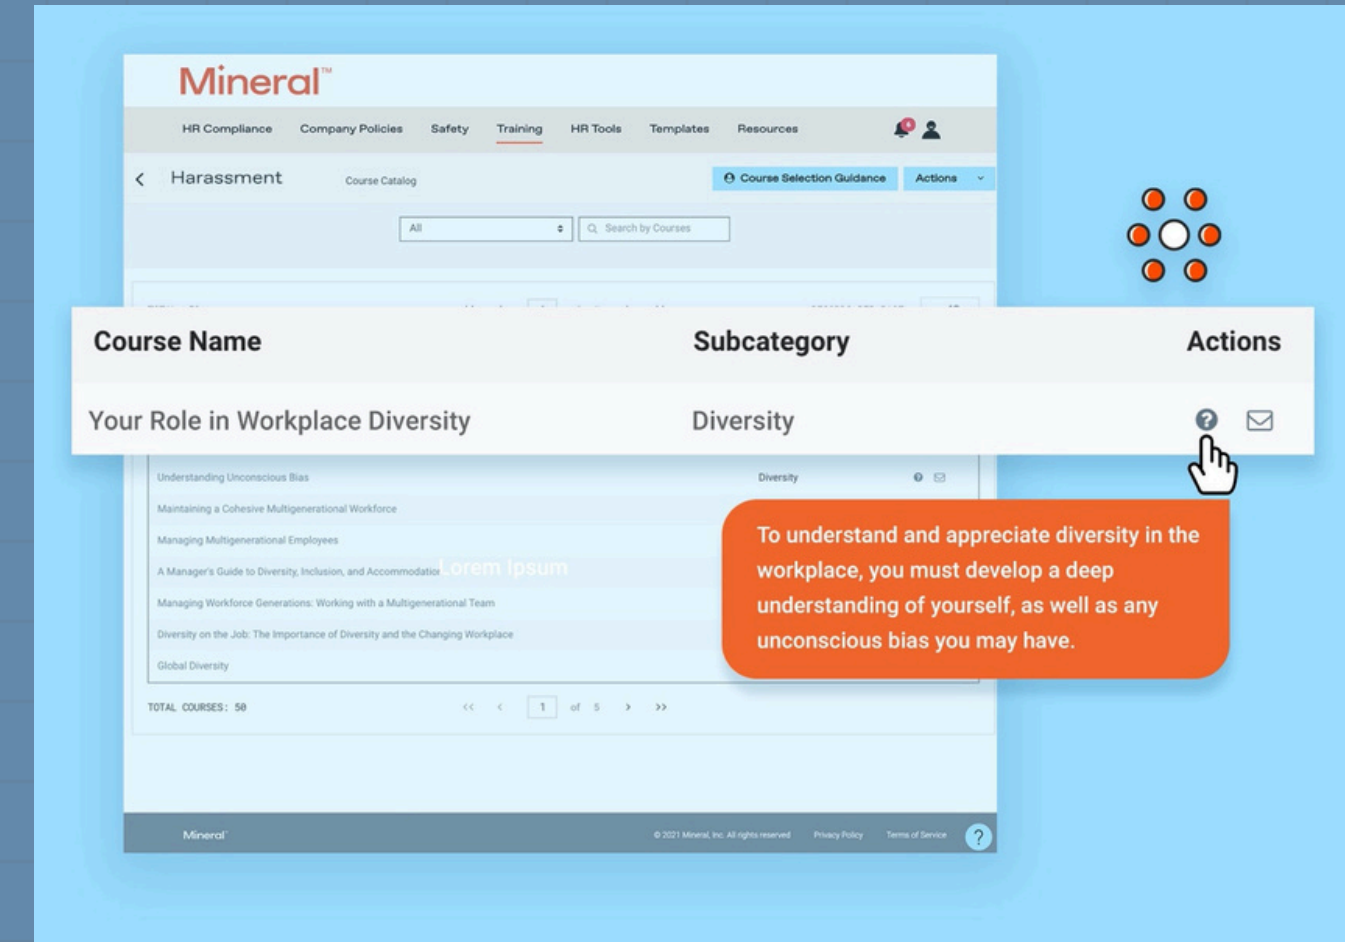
Mineral™

HR Compliance Company Policies Safety Training HR Tools Templates Resources

Harassment Course Catalog Course Selection Guidance Actions

All Search by Courses

| Course Name | Subcategory | Actions |
|---|---|---|
| Your Role in Workplace Diversity | Diversity | |

Understanding Unconscious Bias Diversity
Maintaining a Cohesive Multigenerational Workforce
Managing Multigenerational Employees
A Manager's Guide to Diversity, Inclusion, and Accommodatio Lorem Ipsum
Managing Workforce Generations: Working with a Multigenerational Team
Diversity on the Job: The Importance of Diversity and the Changing Workplace
Global Diversity

To understand and appreciate diversity in the workplace, you must develop a deep understanding of yourself, as well as any unconscious bias you may have.

TOTAL COURSES: 50 << < 1 of 5 > >>

Mineral © 2021 Mineral, Inc. All rights reserved Privacy Policy Terms of Service ?